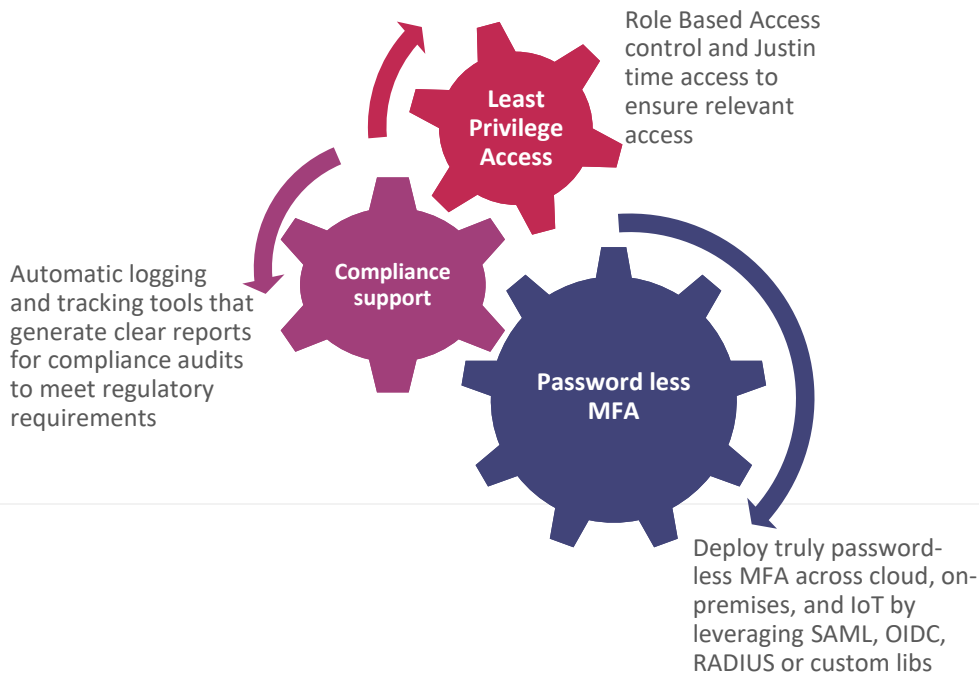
Role Based Access control and Justin time access to ensure relevant access

Least Privilege Access

Compliance support

Automatic logging and tracking tools that generate clear reports for compliance audits to meet regulatory requirements

Password less MFA

Deploy truly passwordless MFA across cloud, on-premises, and IoT by leveraging SAML, OIDC, RADIUS or custom libs